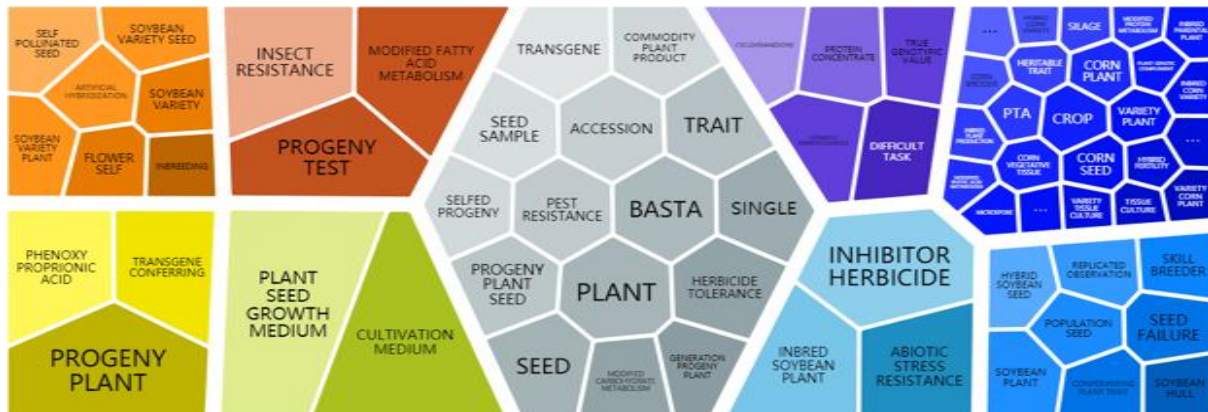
SELF POLLINATED SEED
SOYBEAN VARIETY SEED
ARTIFICIAL HYBRIDIZATION
SOYBEAN VARIETY
SOYBEAN VARIETY PLANT
FLOWER SELF
INBREEDING

INSECT RESISTANCE
MODIFIED FATTY ACID METABOLISM
PROGENY TEST

TRANSGENE
COMMODITY PLANT PRODUCT
SEED SAMPLE
ACCESSION
TRAIT
SELFED PROGENY
PEST RESISTANCE
BASTA
SINGLE
PROGENY PLANT SEED
PLANT
HERBICIDE TOLERANCE
SEED
MODIFIED CARBOHYDRATE METABOLISM
GENERATION PROGENY PLANT

CYCLOHEXANEDIONE
PROTEIN CONCENTRATE
TRUE GENOTYPIC VALUE
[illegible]
DIFFICULT TASK

...
HYBRID CORN VARIETY
SILAGE
MODIFIED PROTEIN METABOLISM
INBRED PARENTAL PLANT
CORN BREEDER
HERITABLE TRAIT
CORN PLANT
PLANT GENETIC COMPONENT
INBRED CORN VARIETY
INBRED PLANT PRODUCTION
PTA
CROP
VARIETY PLANT
...
MODIFIED FATTY ACID METABOLISM
CORN VEGETATIVE TISSUE
CORN SEED
HYBRID FERTILITY
MICROSPORE
...
VARIETY TISSUE CULTURE
TISSUE CULTURE
VARIETY CORN PLANT

PHENOXY PROPRIONIC ACID
TRANSGENE CONFERRING
PROGENY PLANT

PLANT SEED GROWTH MEDIUM
CULTIVATION MEDIUM

INHIBITOR HERBICIDE
INBRED SOYBEAN PLANT
ABIOTIC STRESS RESISTANCE

HYBRID SOYBEAN SEED
REPLICATED OBSERVATION
SKILL BREEDER
POPULATION SEED
SEED FAILURE
SOYBEAN PLANT
CONFERRING PLANT TRAIT
SOYBEAN HULL